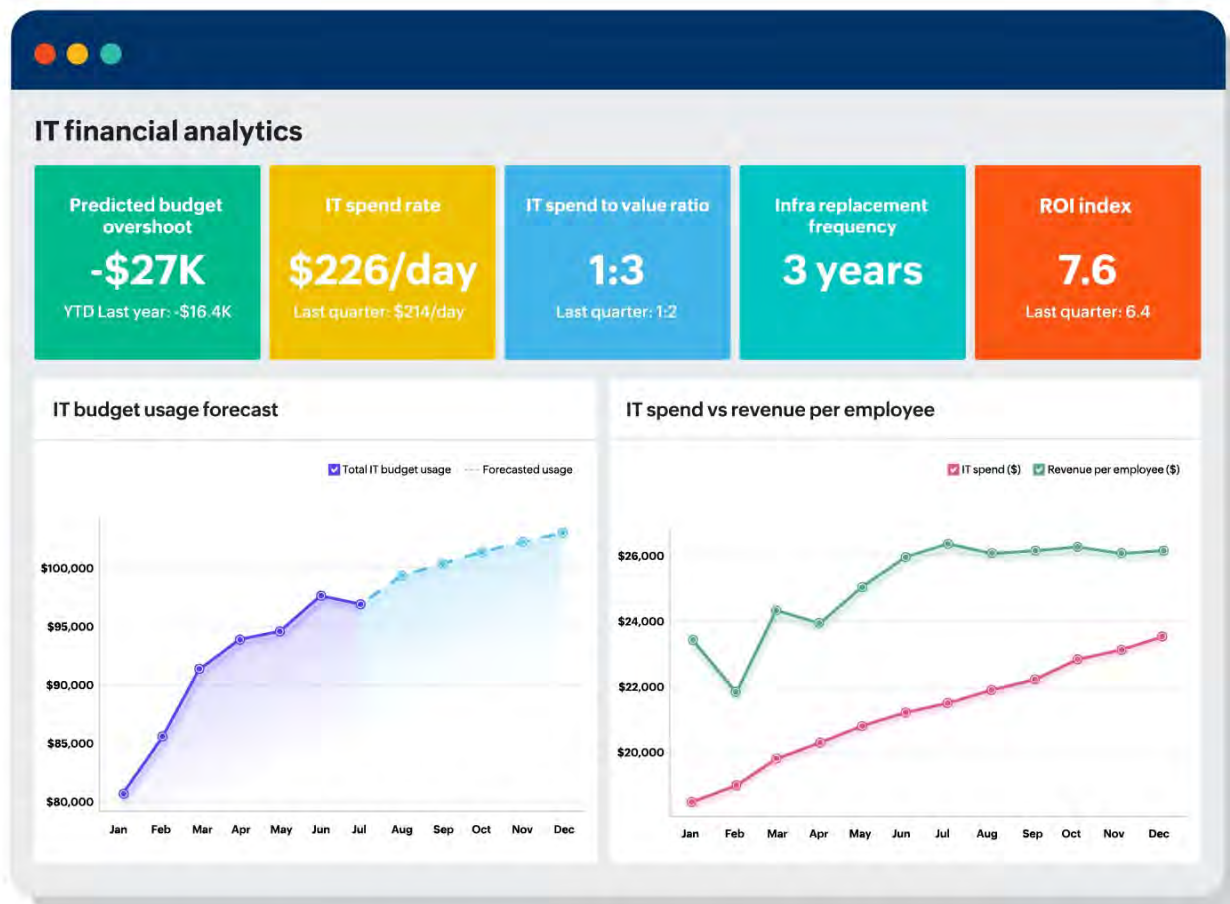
IT financial analytics

Predicted budget overshoot
-$27K
YTD Last year: -$16.4K

IT spend rate
$226/day
Last quarter: $214/day

IT spend to value ratio
1:3
Last quarter: 1:2

Infra replacement frequency
3 years

ROI index
7.6
Last quarter: 6.4

IT budget usage forecast

Total IT budget usage
Forecasted usage

$100,000
$95,000
$90,000
$85,000
$80,000

Jan Feb Mar Apr May Jun Jul Aug Sep Oct Nov Dec

IT spend vs revenue per employee

IT spend ($)
Revenue per employee ($)

$26,000
$24,000
$22,000
$20,000

Jan Feb Mar Apr May Jun Jul Aug Sep Oct Nov Dec